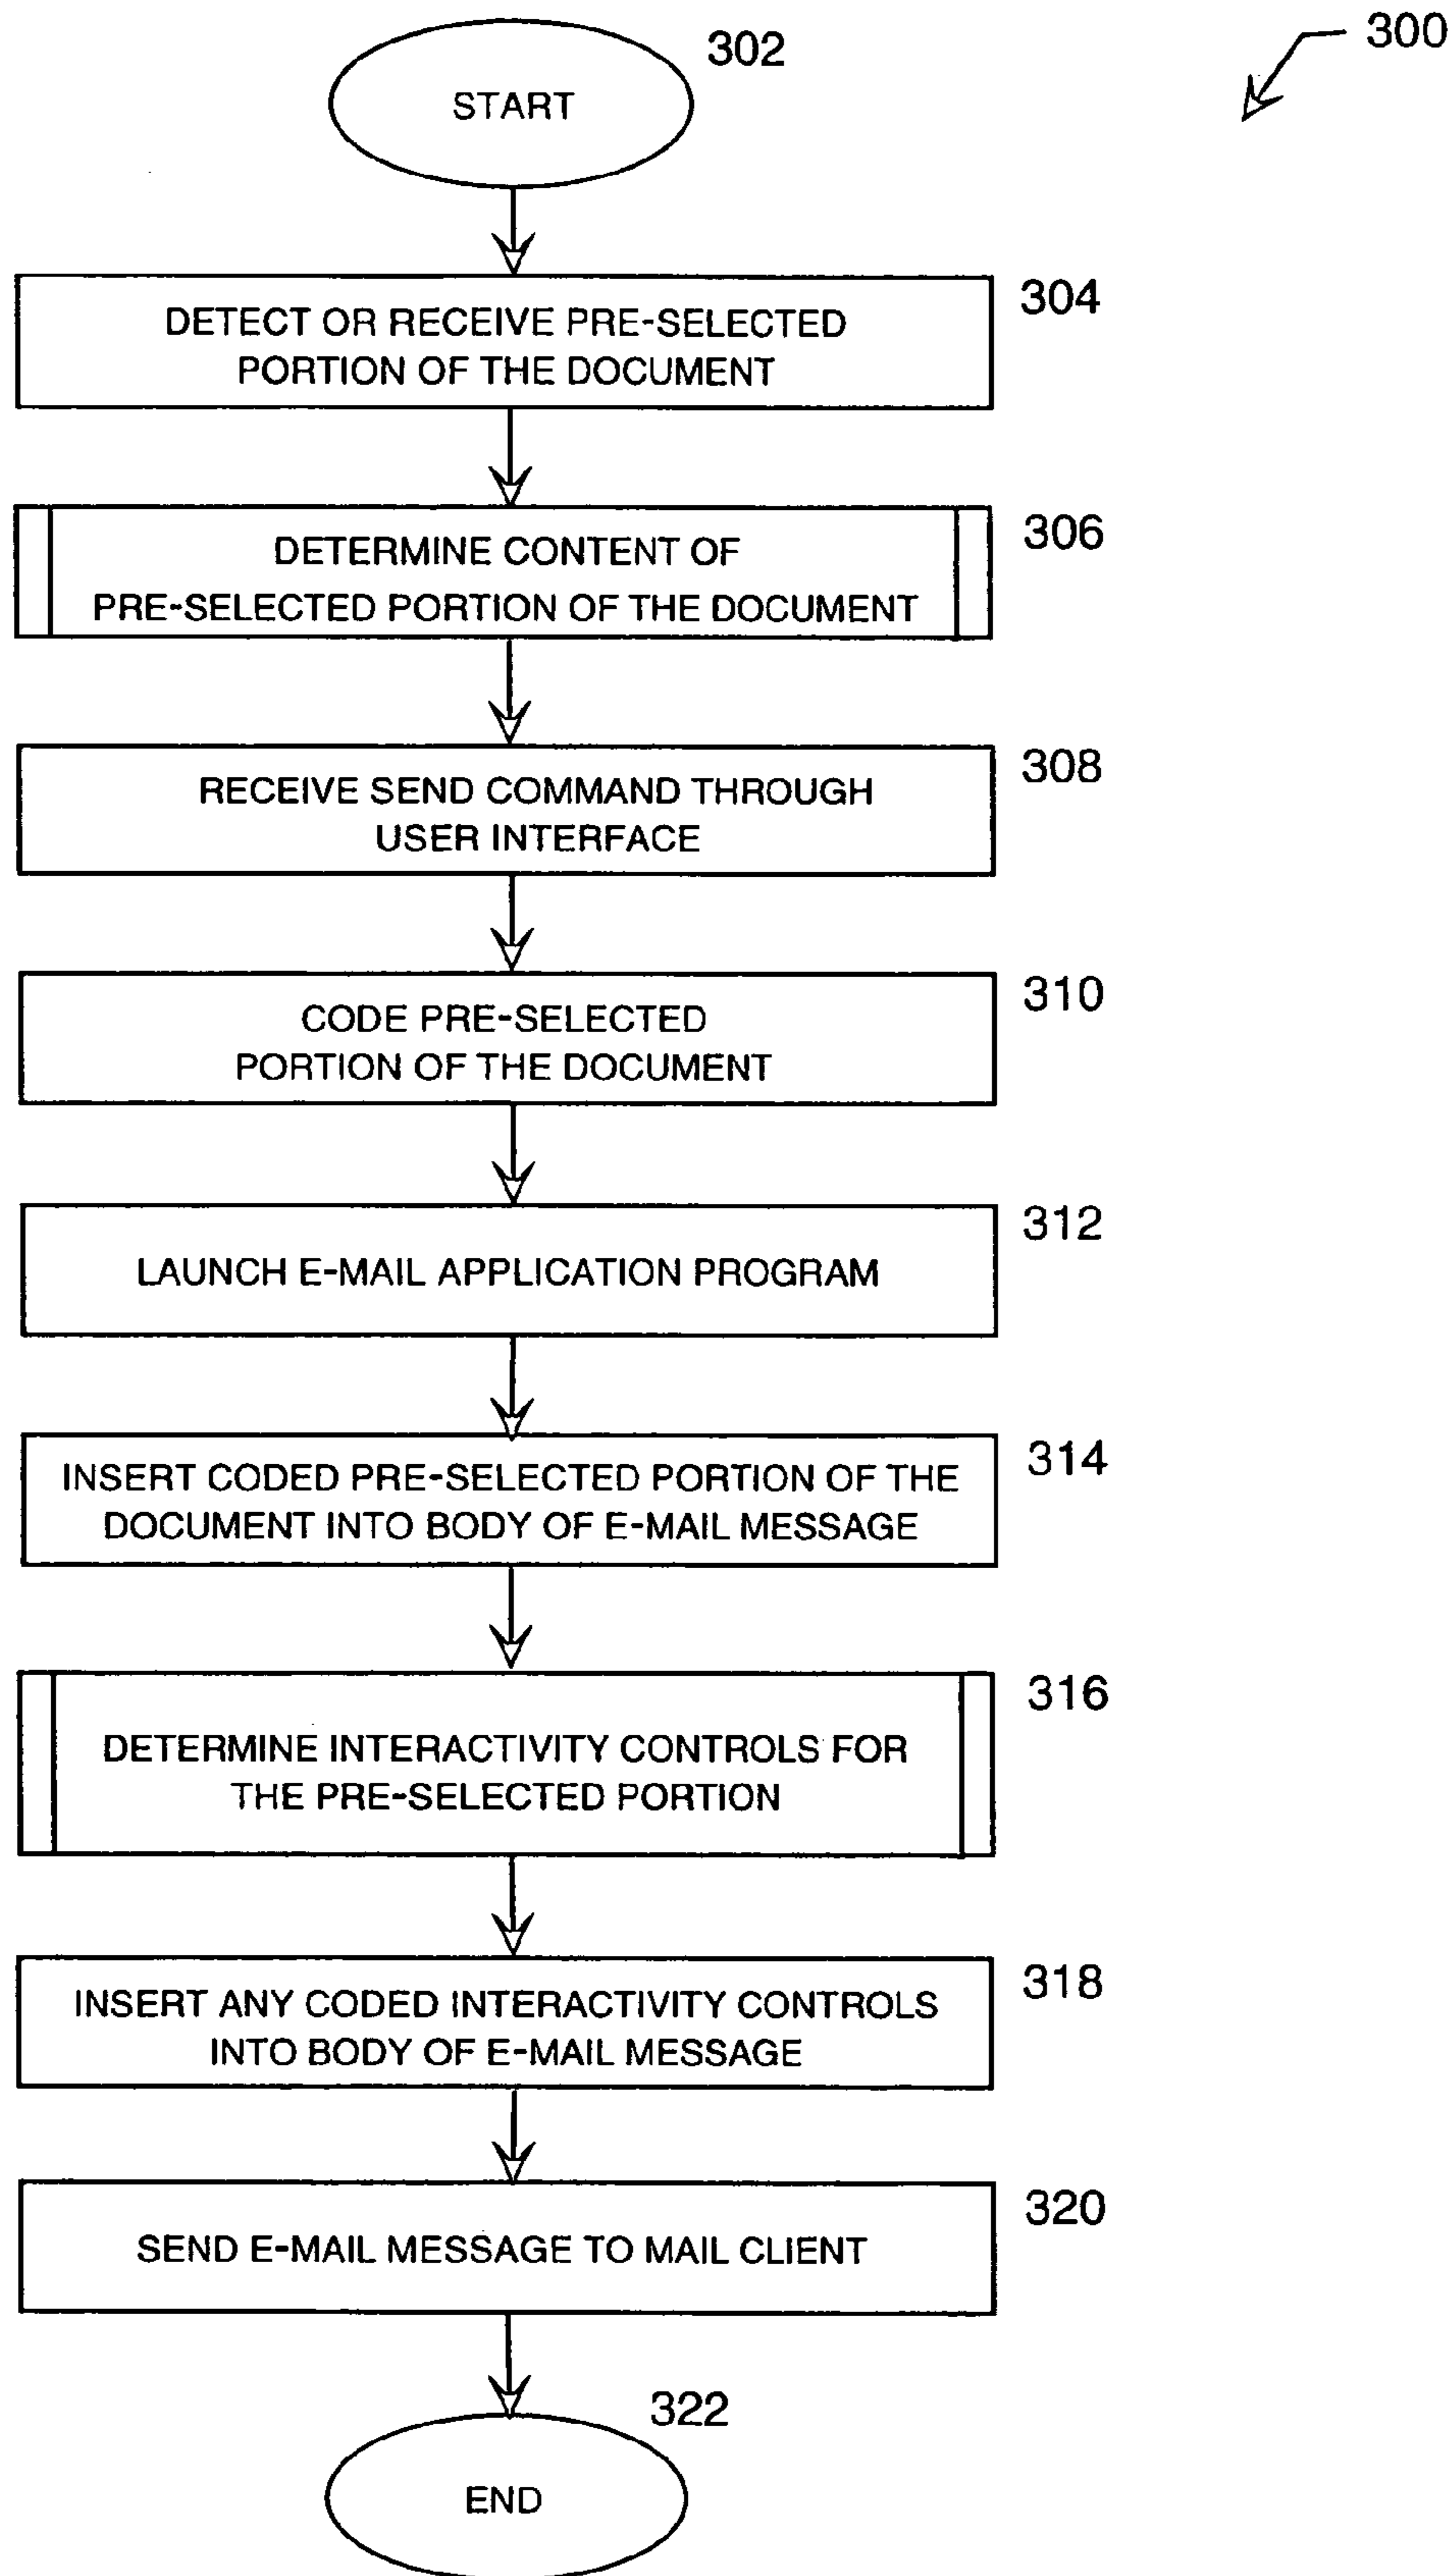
300

302

START

DETECT OR RECEIVE PRE-SELECTED PORTION OF THE DOCUMENT

304

DETERMINE CONTENT OF PRE-SELECTED PORTION OF THE DOCUMENT

306

RECEIVE SEND COMMAND THROUGH USER INTERFACE

308

CODE PRE-SELECTED PORTION OF THE DOCUMENT

310

LAUNCH E-MAIL APPLICATION PROGRAM

312

INSERT CODED PRE-SELECTED PORTION OF THE DOCUMENT INTO BODY OF E-MAIL MESSAGE

314

DETERMINE INTERACTIVITY CONTROLS FOR THE PRE-SELECTED PORTION

316

INSERT ANY CODED INTERACTIVITY CONTROLS INTO BODY OF E-MAIL MESSAGE

318

SEND E-MAIL MESSAGE TO MAIL CLIENT

320

322

END